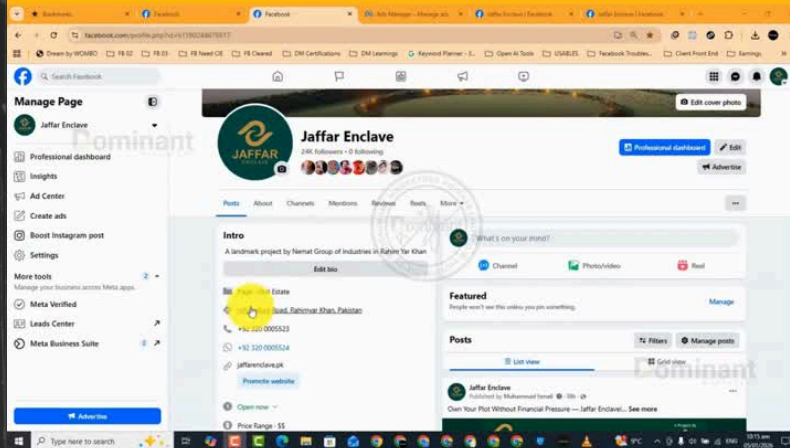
Bookmarks
Facebook
Facebook
Ads Manager - Manage ads
Jaffar Enclave | Facebook
Jaffar Enclave | Facebook

facebook.com/profile.php?id=61560248676617

Dream by WOMBO
FB 02
FB Need OE
FB Cleared
DM Certifications
DM Learnings
Keyword Planner - S...
Open AI Tools
USABLES
Facebook Troubles...
Client Front End
Earnings

Search Facebook

Manage Page
Jaffar Enclave
Dominant
Professional dashboard
Insights
Ad Center
Create ads
Boost Instagram post
Settings
More tools
2
Manage your business across Meta apps.
Meta Verified
Leads Center
Meta Business Suite
Advertise

Edit cover photo
JAFFAR
Jaffar Enclave
24K followers • 0 following
Professional dashboard
Edit
Advertise
Posts
About
Channels
Mentions
Reviews
Reels
More

Intro
A landmark project by Nemat Group of Industries in Rahim Yar Khan
Edit bio
Page · Real Estate
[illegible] Road, Rahimyar Khan, Pakistan
+92 320 0005523
+92 320 0005524
jaffarenclave.pk
Promote website
Open now
Price Range · $$

What's on your mind?
Channel
Photo/video
Reel

Featured
People won't see this unless you pin something.
Manage

Posts
Filters
Manage posts
List view
Grid view
Dominant

Jaffar Enclave
Published by Muhammad Ismail · 18h ·
Own Your Plot Without Financial Pressure — Jaffar Enclavel... See more

Type here to search
9°C
ENG
10:15 am
05/01/2026